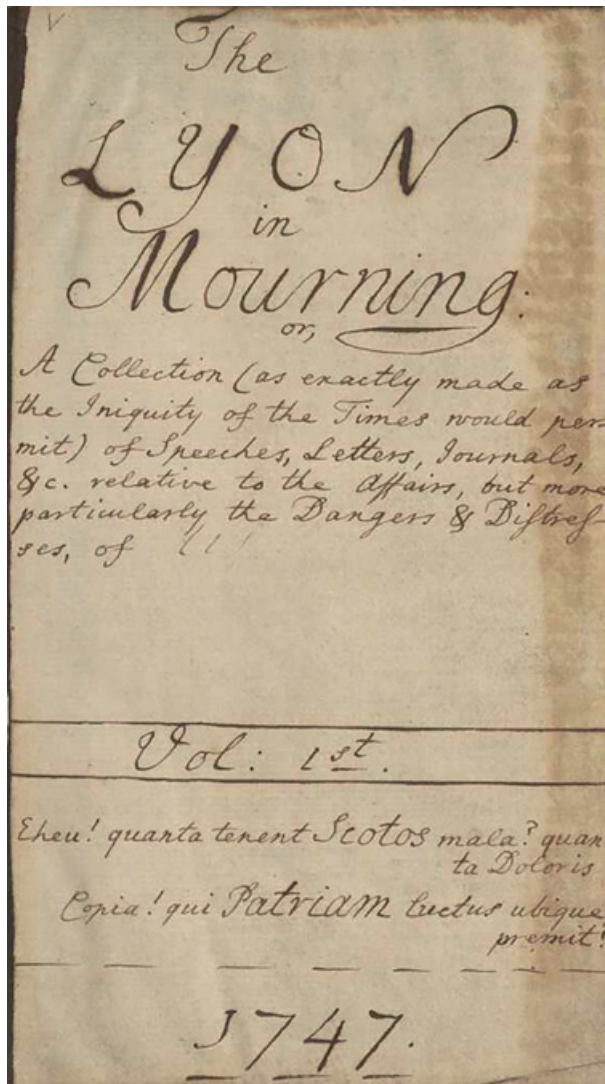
The LYON in Mourning: or,

A Collection (as exactly made as the Iniquity of the Times would permit) of Speeches, Letters, Journals, &c. relative to the Affairs, but more particularly the Dangers & Distresses, of " "

Vol: 1st.

Eheu! quanta tenent Scotos mala? quanta Doloris Copia! qui Patriam luctus ubique premit!

1747.